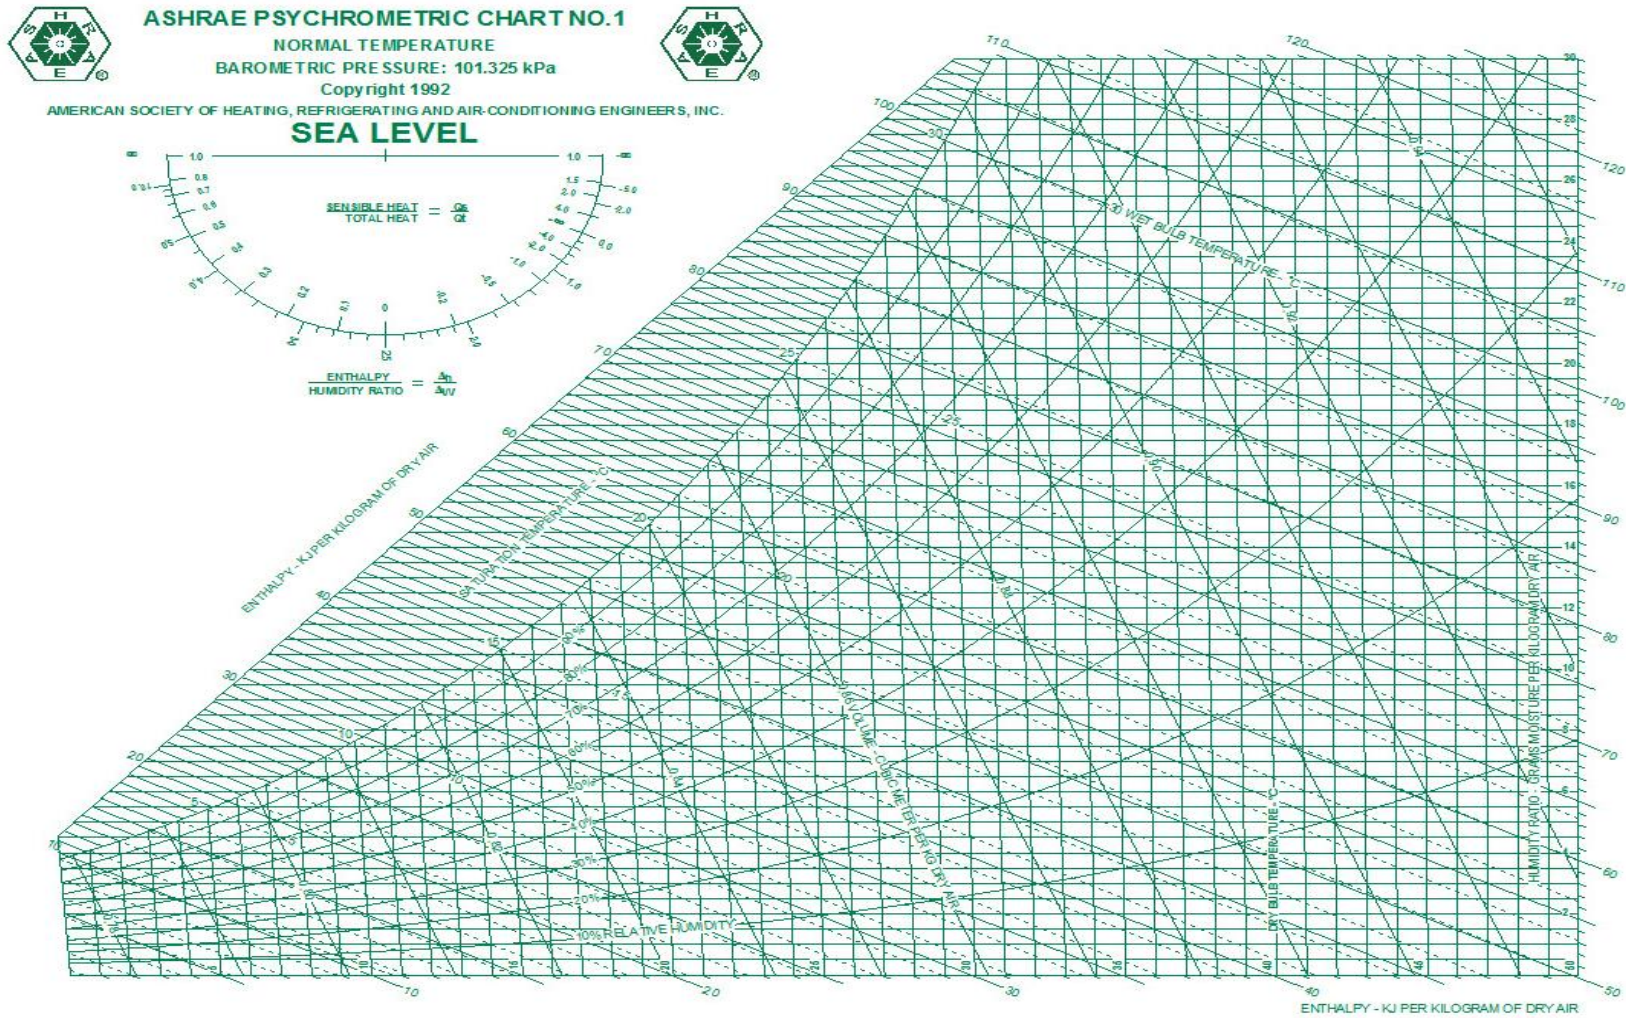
ASHRAE PSYCHROMETRIC CHART NO.1
NORMAL TEMPERATURE
BAROMETRIC PRESSURE: 101.325 kPa
Copyright 1992
AMERICAN SOCIETY OF HEATING, REFRIGERATING AND AIR-CONDITIONING ENGINEERS, INC.
SEA LEVEL

A S H R A E

$\infty$ 1.0 1.0 $-\infty$
0.9 0.8 0.7 0.6 0.5 0.4 0.3 0.2 0.1 0 -0.2 -0.5 -1.0 -2.0 -4.0 -5.0 8.0 4.0 2.0 1.5 1.0
$\frac{\text{SENSIBLE HEAT}}{\text{TOTAL HEAT}} = \frac{Qs}{Qt}$

$\frac{\text{ENTHALPY}}{\text{HUMIDITY RATIO}} = \frac{\Delta h}{\Delta W}$

ENTHALPY - KJ PER KILOGRAM OF DRY AIR
10 20 30 40 50 60 70 80 90 100 110 120

SATURATION TEMPERATURE - °C
5 10 15 20 25 30

30 WET BULB TEMPERATURE - °C
25 20 15 10

90% 80% 70% 60% 50% 40% 30% 20% 10% RELATIVE HUMIDITY

0.86 VOLUME - CUBIC METER PER KG DRY AIR
0.80 0.85 0.90 0.94

DRY BULB TEMPERATURE - °C
5 10 15 20 25 30 35 40 45 50

HUMIDITY RATIO - GRAMS MOISTURE PER KILOGRAM DRY AIR
2 4 6 8 10 12 14 16 18 20 22 24 26 28 30

50 60 70 80 90 100 110 120

10 20 30 40 50

ENTHALPY - KJ PER KILOGRAM OF DRY AIR